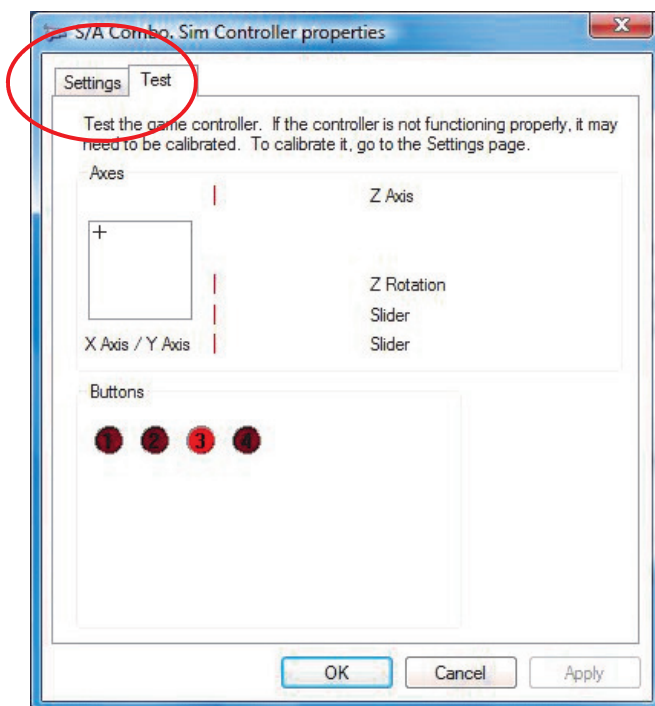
S/A Combo. Sim Controller properties

Settings Test

Test the game controller. If the controller is not functioning properly, it may need to be calibrated. To calibrate it, go to the Settings page.

Axes

Z Axis

Z Rotation

Slider

X Axis / Y Axis

Slider

Buttons

1 2 3 4

OK Cancel Apply